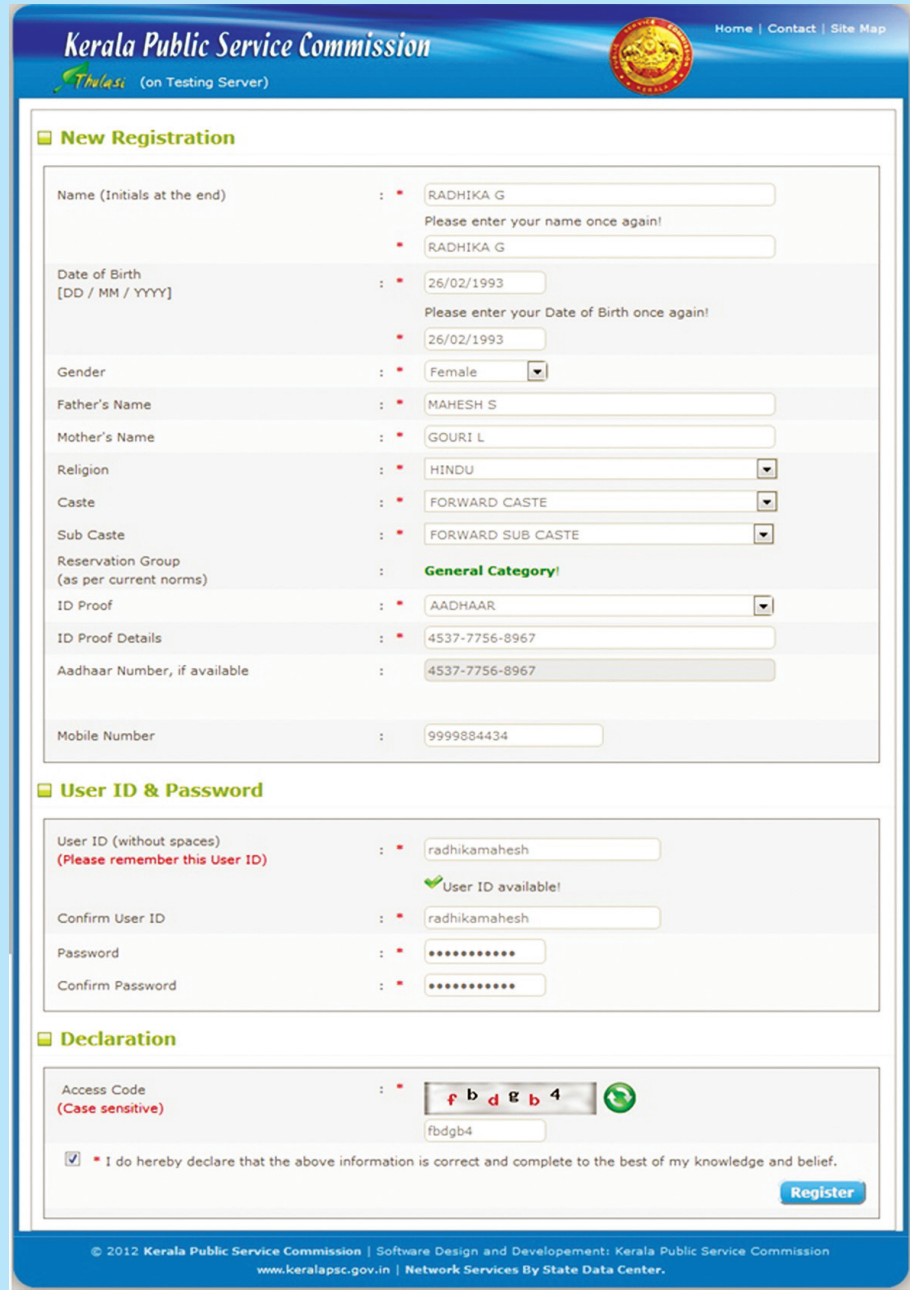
Kerala Public Service Commission
Thulasi (on Testing Server)

Home | Contact | Site Map

New Registration

Name (Initials at the end) : * RADHIKA G
Please enter your name once again!
* RADHIKA G

Date of Birth [DD / MM / YYYY] : * 26/02/1993
Please enter your Date of Birth once again!
* 26/02/1993

Gender : * Female
Father's Name : * MAHESH S
Mother's Name : * GOURI L
Religion : * HINDU
Caste : * FORWARD CASTE
Sub Caste : * FORWARD SUB CASTE
Reservation Group (as per current norms) : General Category!
ID Proof : * AADHAAR
ID Proof Details : * 4537-7756-8967
Aadhaar Number, if available : 4537-7756-8967
Mobile Number : 9999884434

User ID & Password

User ID (without spaces)
(Please remember this User ID) : * radhikamahesh
User ID available!
Confirm User ID : * radhikamahesh
Password : * •••••••••••
Confirm Password : * •••••••••••

Declaration

Access Code
(Case sensitive) : * f b d g b 4
fbdgb4

* I do hereby declare that the above information is correct and complete to the best of my knowledge and belief.

Register

© 2012 Kerala Public Service Commission | Software Design and Developement: Kerala Public Service Commission
www.keralapsc.gov.in | Network Services By State Data Center.